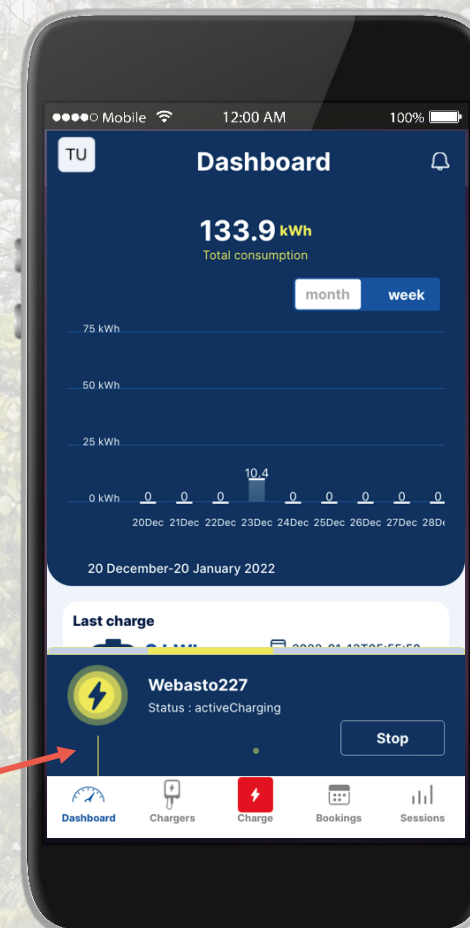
●●●●○ Mobile 12:00 AM 100%

TU

Dashboard

133.9 kWh
Total consumption

month week

75 kWh
50 kWh
25 kWh
0 kWh

0 0 0 10.4 0 0 0 0 0

20Dec 21Dec 22Dec 23Dec 24Dec 25Dec 26Dec 27Dec 28D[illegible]

20 December-20 January 2022

Last charge

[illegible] 2022-01-12T05:55:50

Webasto227
Status : activeCharging

Stop

Dashboard Chargers Charge Bookings Sessions